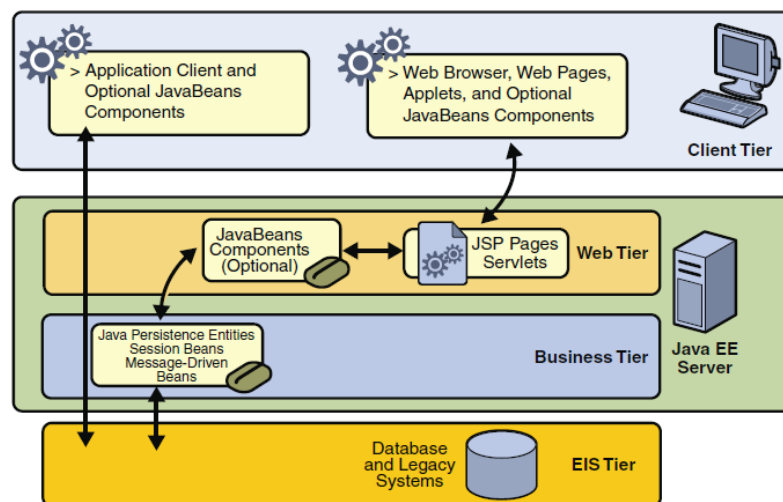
> Application Client and Optional JavaBeans Components

> Web Browser, Web Pages, Applets, and Optional JavaBeans Components

Client Tier

JavaBeans Components (Optional)

JSP Pages Servlets

Web Tier

Java Persistence Entities Session Beans Message-Driven Beans

Business Tier

Java EE Server

Database and Legacy Systems

EIS Tier